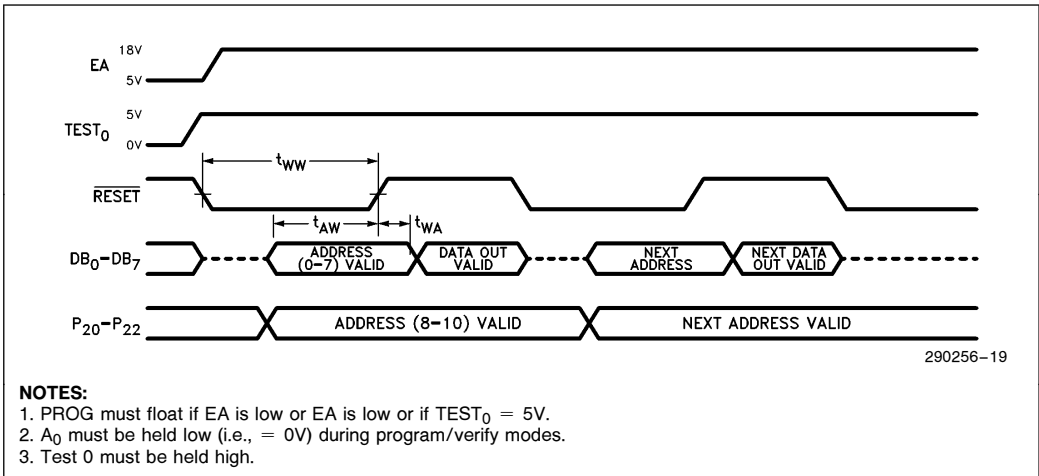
EA 18V 5V

$TEST_0$ 5V 0V

$\overline{RESET}$

$t_{WW}$

$t_{AW}$

$t_{WA}$

$DB_0-DB_7$

ADDRESS (0–7) VALID

DATA OUT VALID

NEXT ADDRESS

NEXT DATA OUT VALID

$P_{20}-P_{22}$

ADDRESS (8–10) VALID

NEXT ADDRESS VALID

290256–19

NOTES:
1. PROG must float if EA is low or EA is low or if $TEST_0$ = 5V.
2. $A_0$ must be held low (i.e., = 0V) during program/verify modes.
3. Test 0 must be held high.